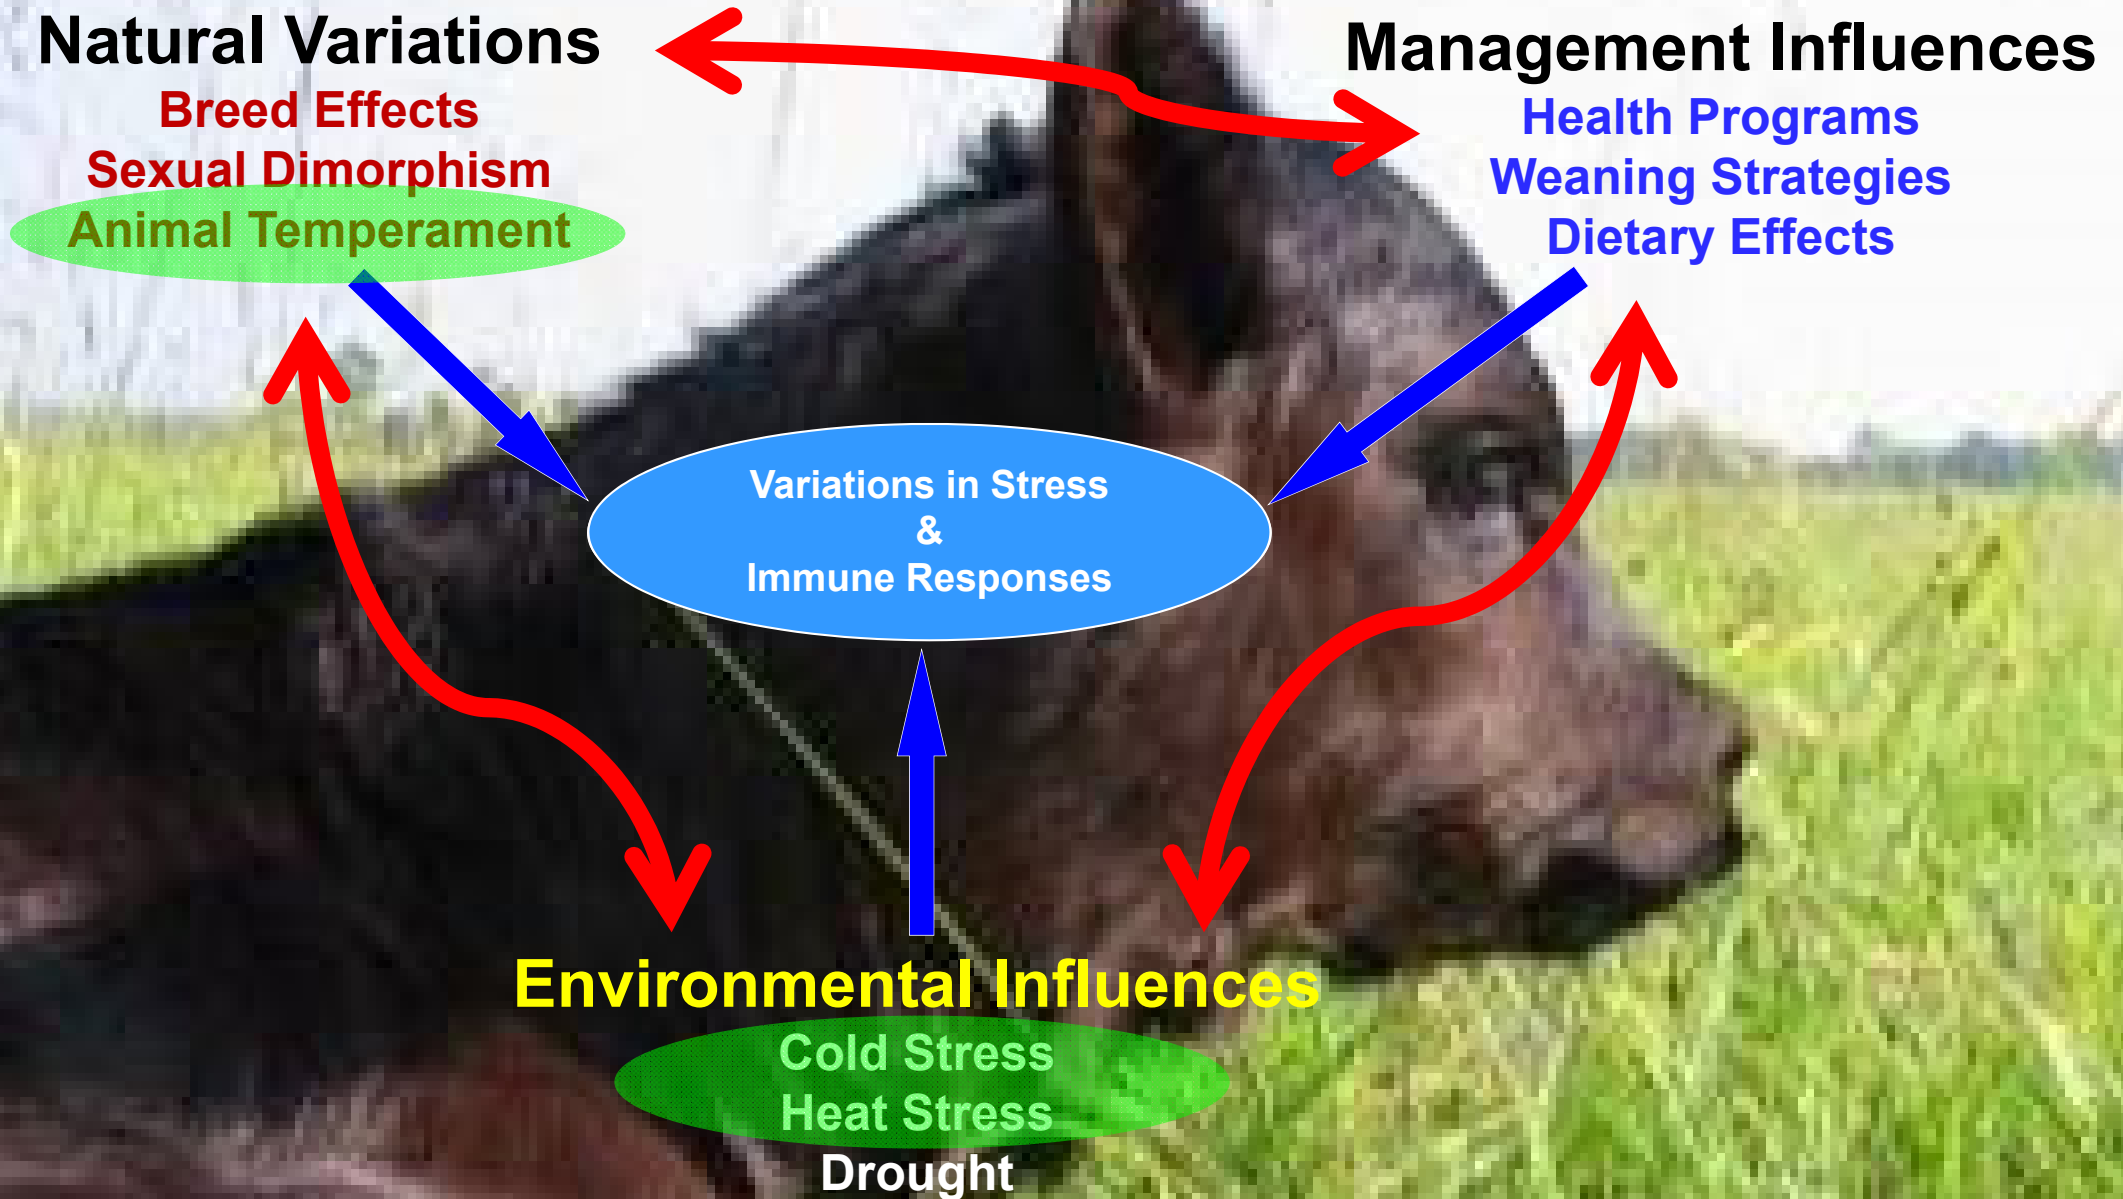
Natural Variations
Breed Effects
Sexual Dimorphism
Animal Temperament

Management Influences
Health Programs
Weaning Strategies
Dietary Effects

Variations in Stress
&
Immune Responses

Environmental Influences
Cold Stress
Heat Stress
Drought